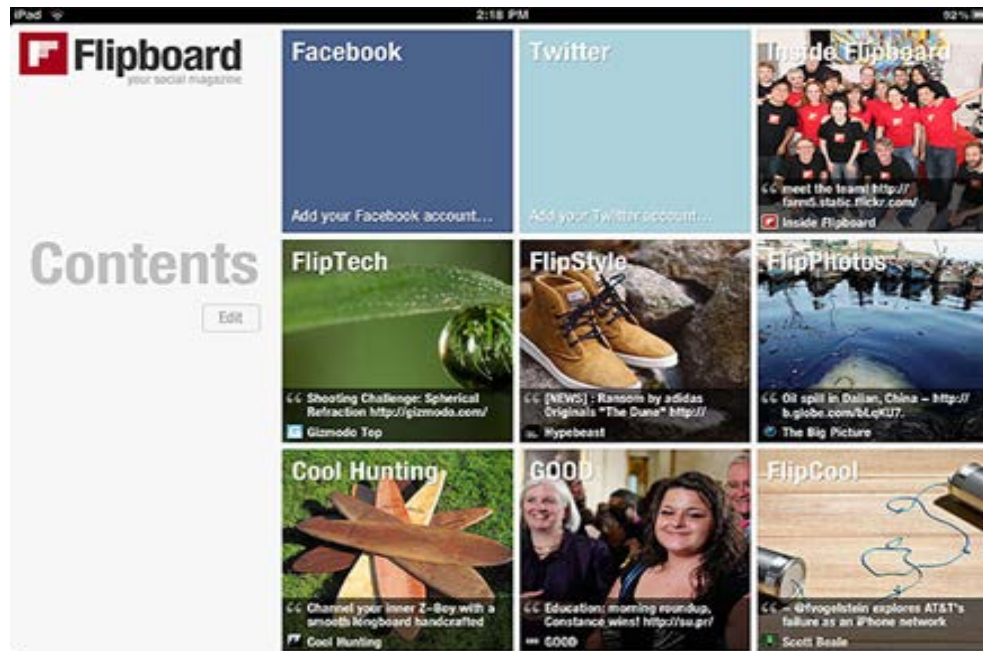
iPad
2:18 PM
92%

Flipboard
your social magazine

Contents

Edit

Facebook
Add your Facebook account...

Twitter
Add your Twitter account...

Inside Flipboard
“ meet the team! http://farm5.static.flickr.com/
Inside Flipboard

FlipTech
“ Shooting Challenge: Spherical Refraction http://gizmodo.com/
Gizmodo Top

FlipStyle
“ [NEWS] : Ransom by adidas Originals "The Dune" http://
Hypebeast

FlipPhotos
“ Oil spill in Dalian, China – http://b.globe.com/bLqKU7.
The Big Picture

Cool Hunting
“ Channel your inner Z-Boy with a smooth longboard handcrafted
Cool Hunting

GOOD
“ Education: morning roundup, Constance wins! http://su.pr/
GOOD

FlipCool
“ – @fvogelstein explores AT&T's failure as an iPhone network
Scott Beale